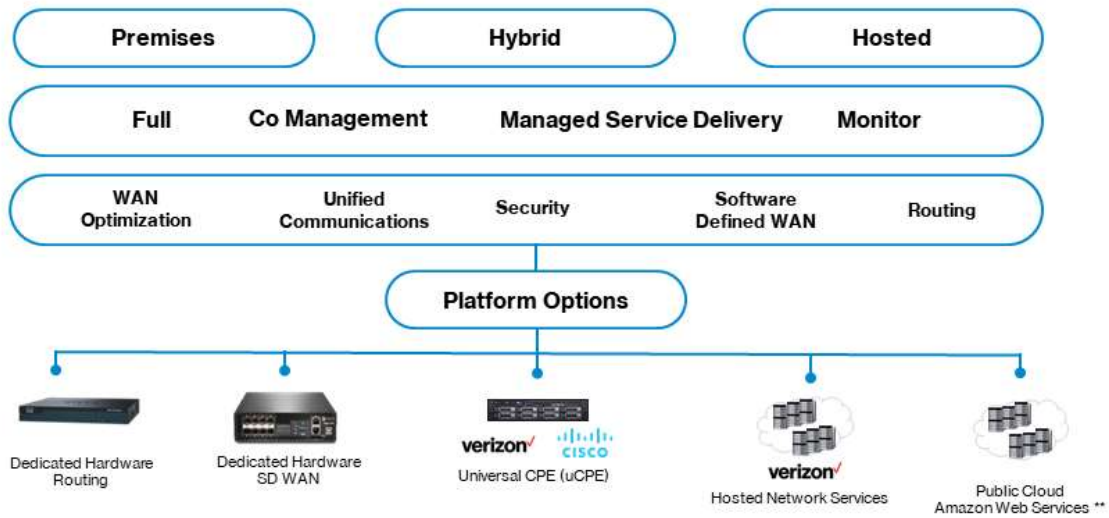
Premises

Hybrid

Hosted

Full

Co Management

Managed Service Delivery

Monitor

WAN Optimization

Unified Communications

Security

Software Defined WAN

Routing

Platform Options

Dedicated Hardware Routing

Dedicated Hardware SD WAN

verizon✓

cisco

Universal CPE (uCPE)

verizon✓

Hosted Network Services

Public Cloud Amazon Web Services **